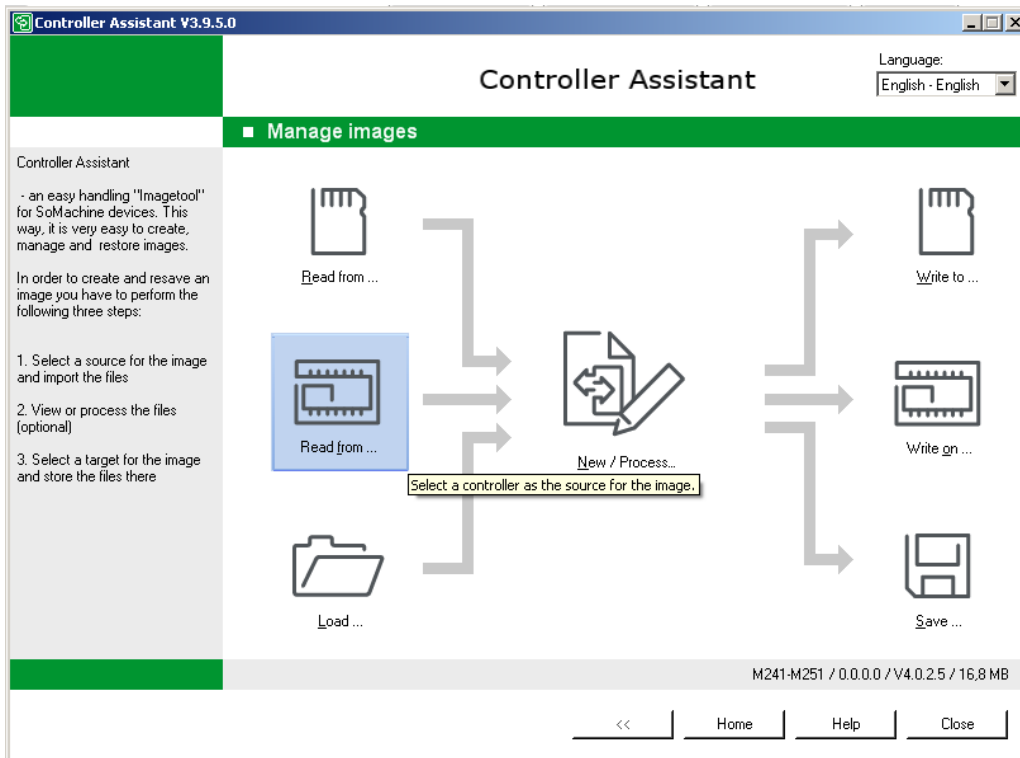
Controller Assistant V3.9.5.0

Controller Assistant

Language:
English - English

■ Manage images

Controller Assistant

- an easy handling "Imagetool" for SoMachine devices. This way, it is very easy to create, manage and restore images.

In order to create and resave an image you have to perform the following three steps:

1. Select a source for the image and import the files

2. View or process the files (optional)

3. Select a target for the image and store the files there

Read from ...

Read from ...

Load ...

New / Process...

Select a controller as the source for the image.

Write to ...

Write on ...

Save ...

M241-M251 / 0.0.0.0 / V4.0.2.5 / 16,8 MB

<<

Home

Help

Close